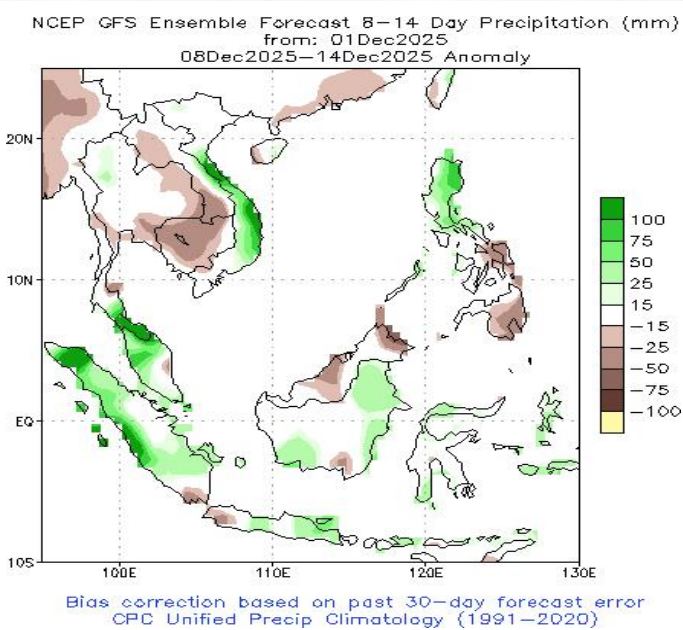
NCEP GFS Ensemble Forecast 8-14 Day Precipitation (mm)
from: 01Dec2025
08Dec2025–14Dec2025 Anomaly

20N
10N
EQ
10S
100E
110E
120E
130E

100
75
50
25
15
−15
−25
−50
−75
−100

Bias correction based on past 30-day forecast error
CPC Unified Precip Climatology (1991–2020)